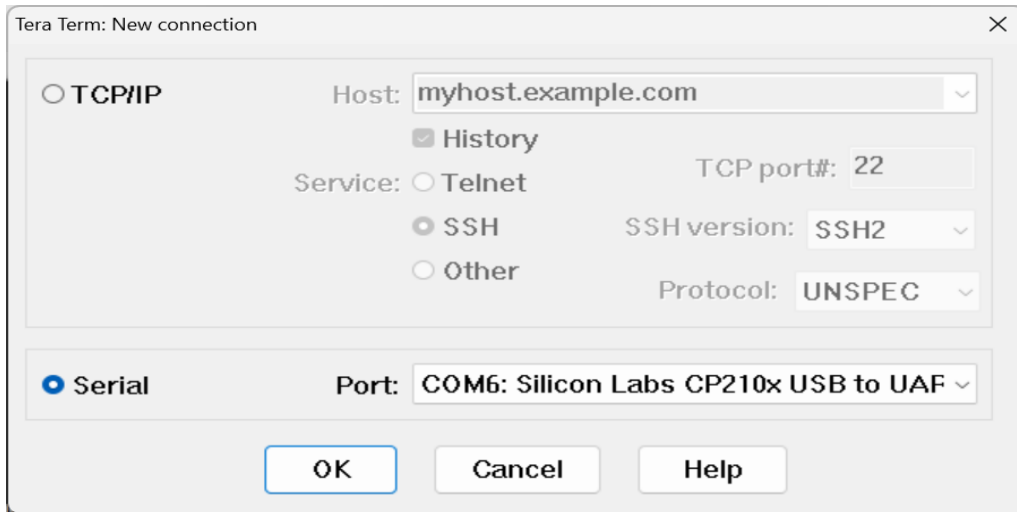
Tera Term: New connection

TCP/IP

Host: myhost.example.com

History

TCP port#: 22

Service: Telnet

SSH

SSH version: SSH2

Other

Protocol: UNSPEC

Serial

Port: COM6: Silicon Labs CP210x USB to UAF

OK

Cancel

Help